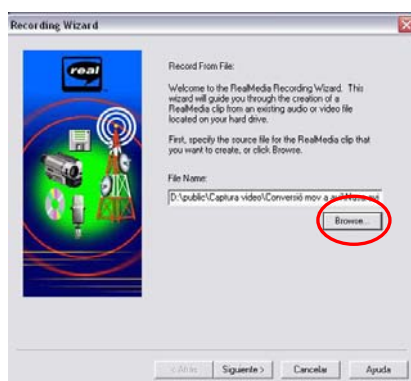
Recording Wizard

real

Record From File:

Welcome to the RealMedia Recording Wizard. This wizard will guide you through the creation of a RealMedia clip from an existing audio or video file located on your hard drive.

First, specify the source file for the RealMedia clip that you want to create, or click Browse.

File Name:

D:\public\Captura video\Conversió mov a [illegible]

Browse...

< Atrás | Siguiente > | Cancelar | Ayuda